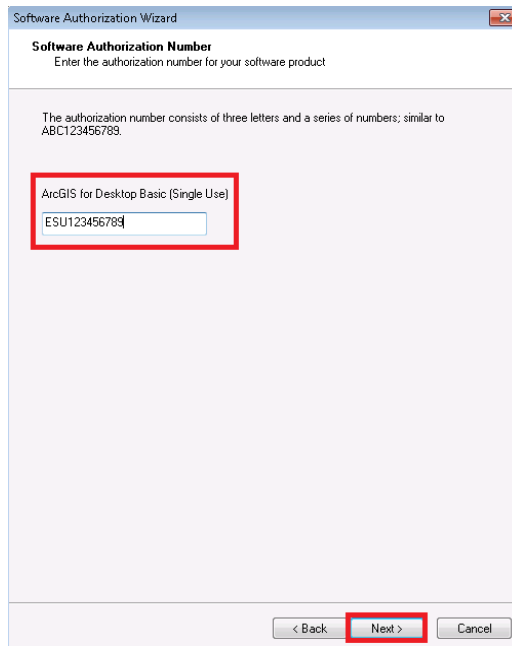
Software Authorization Wizard

Software Authorization Number
Enter the authorization number for your software product

The authorization number consists of three letters and a series of numbers; similar to ABC123456789.

ArcGIS for Desktop Basic (Single Use)

ESU123456789

< Back
Next >
Cancel